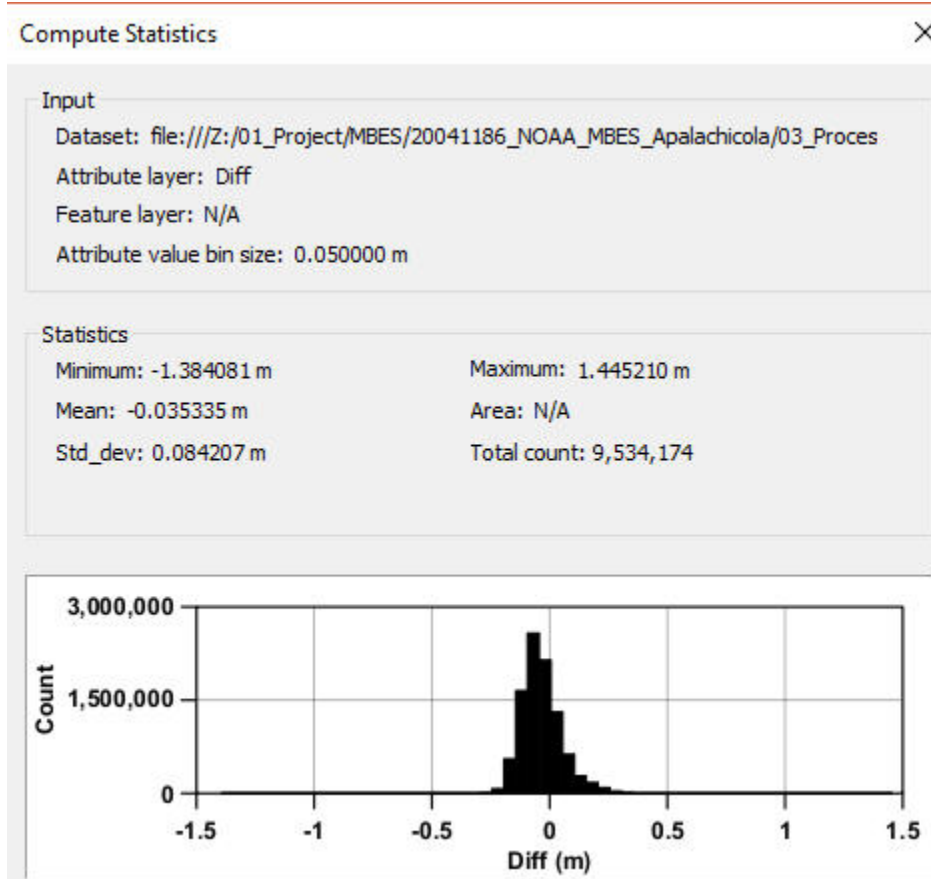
Compute Statistics

Input
Dataset: file:///Z:/01_Project/MBES/20041186_NOAA_MBES_Apalachicola/03_Proces
Attribute layer: Diff
Feature layer: N/A
Attribute value bin size: 0.050000 m

Statistics
Minimum: -1.384081 m
Mean: -0.035335 m
Std_dev: 0.084207 m

Maximum: 1.445210 m
Area: N/A
Total count: 9,534,174

3,000,000
1,500,000
0
Count
-1.5
-1
-0.5
0
0.5
1
1.5
Diff (m)